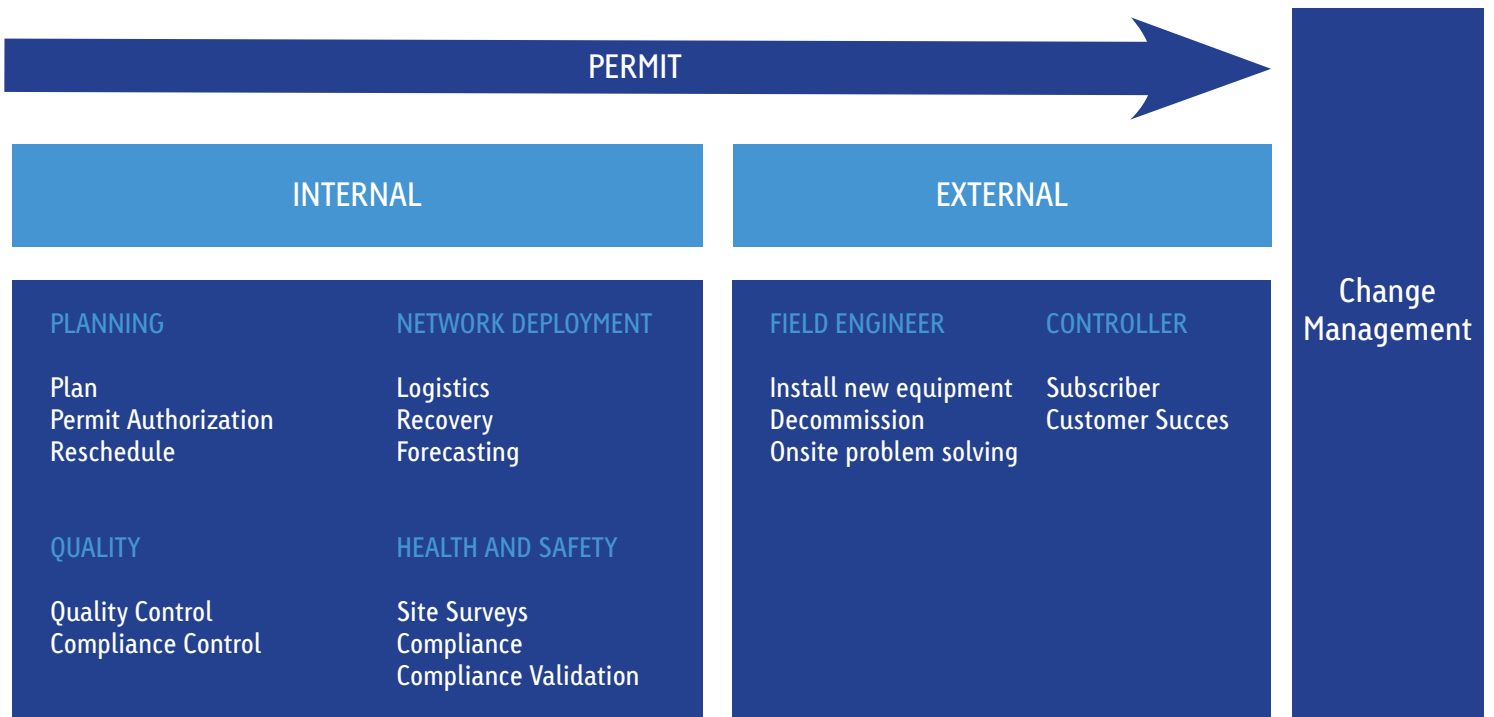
PERMIT

INTERNAL

EXTERNAL

Change Management

PLANNING

Plan
Permit Authorization
Reschedule

NETWORK DEPLOYMENT

Logistics
Recovery
Forecasting

QUALITY

Quality Control
Compliance Control

HEALTH AND SAFETY

Site Surveys
Compliance
Compliance Validation

FIELD ENGINEER

Install new equipment
Decommission
Onsite problem solving

CONTROLLER

Subscriber
Customer Succes